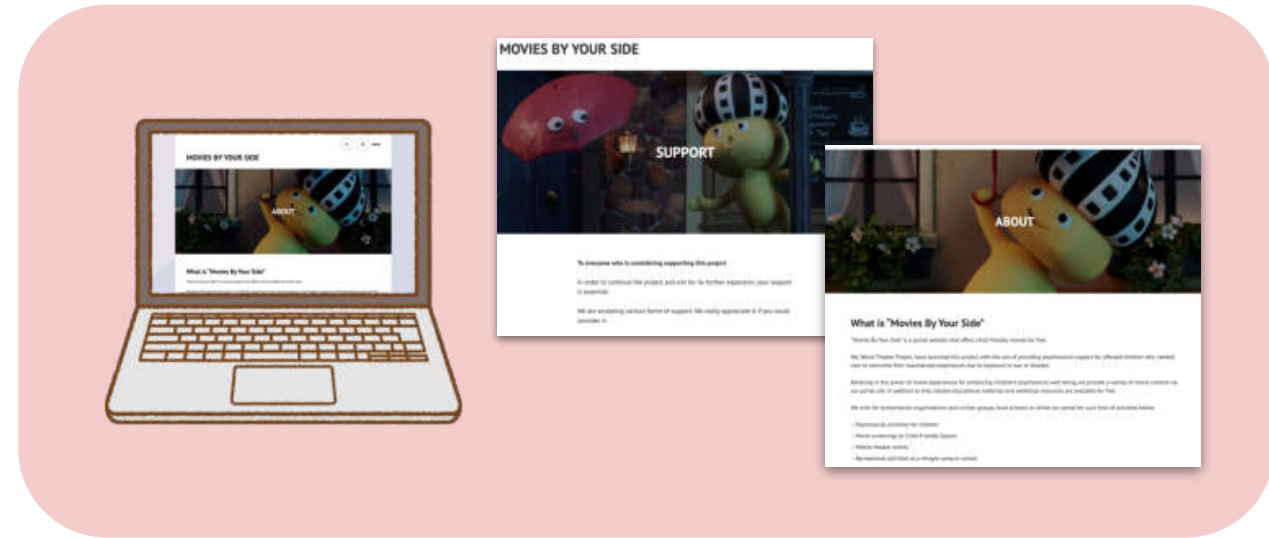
MOVIES BY YOUR SIDE

ABOUT

What is "Movies By Your Side"

MOVIES BY YOUR SIDE

SUPPORT

To everyone who is considering supporting this project

In order to continue the project and aim for its further expansion, your support is essential.

We are accepting various forms of support. We really appreciate it if you could consider it.

ABOUT

What is "Movies By Your Side"

"Movies By Your Side" is a portal website that offers child-friendly movies for free.

We, World Theater Project, have launched this project with the aim of providing psychosocial support for affected children who needed care to overcome their traumatized experiences due to exposure to war or disaster.

Believing in the power of movie experiences for enhancing children's psychosocial well-being, we provide a variety of movie contents via our portal site. In addition to that, related educational materials and workshop resources are available for free.

We wish for humanitarian organizations and civilian groups, local schools to utilize our portal for such kind of activities below.

- Psychosocial activities for children
- Movie screenings in Child Friendly Spaces
- Mobile theater events
- Recreational activities at a refugee camp or school